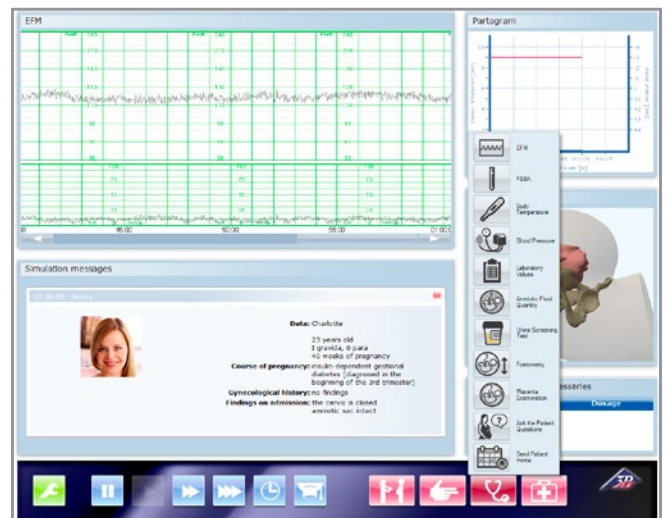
EFM

Partogram

Simulation messages

00:00:00 - History

Data: Charlotte

23 years old
I gravida, 0 para
40 weeks of pregnancy

Course of pregnancy: insulin-dependent gestational diabetes (diagnosed in the beginning of the 3rd trimester)

Gynecological history: no findings

Findings on admission: the cervix is closed
amniotic sac intact

45:00
50:00
55:00
01:00:0

EFM
FSBA
Body Temperature
Blood Pressure
Laboratory Values
Amniotic Fluid Quantity
Urine Screening Test
Fetometry
Placenta Examination
Ask the Patient Questions
Send Patient Home

essaries
Dosage

3B